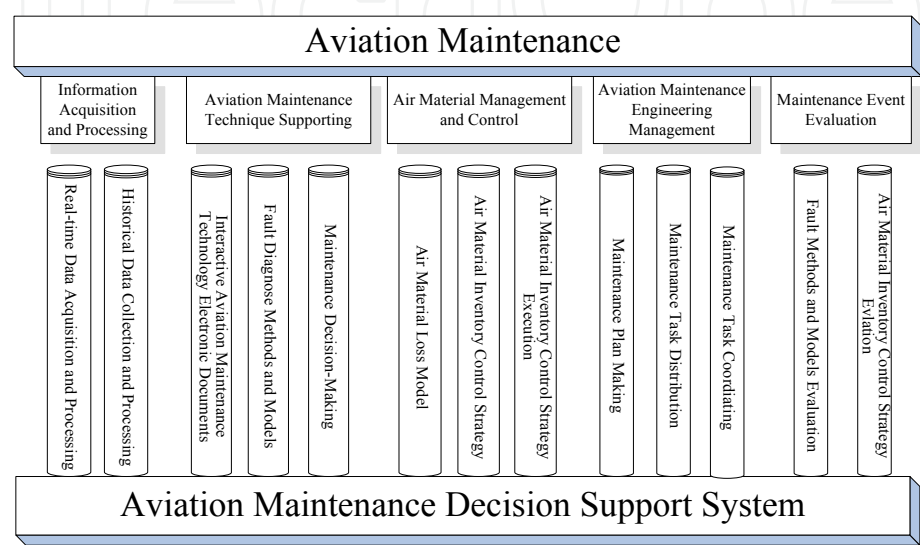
Aviation Maintenance

Information Acquisition and Processing

Real-time Data Acquisition and Processing

Historical Data Collection and Processing

Aviation Maintenance Technique Supporting

Interactive Aviation Maintenance Technology Electronic Documents

Fault Diagnose Methods and Models

Maintenance Decision-Making

Air Material Management and Control

Air Material Loss Model

Air Material Inventory Control Strategy

Air Material Inventory Control Strategy Execution

Aviation Maintenance Engineering Management

Maintenance Plan Making

Maintenance Task Distribution

Maintenance Task Coordiating

Maintenance Event Evaluation

Fault Methods and Models Evaluation

Air Material Inventory Control Strategy Evlation

Aviation Maintenance Decision Support System